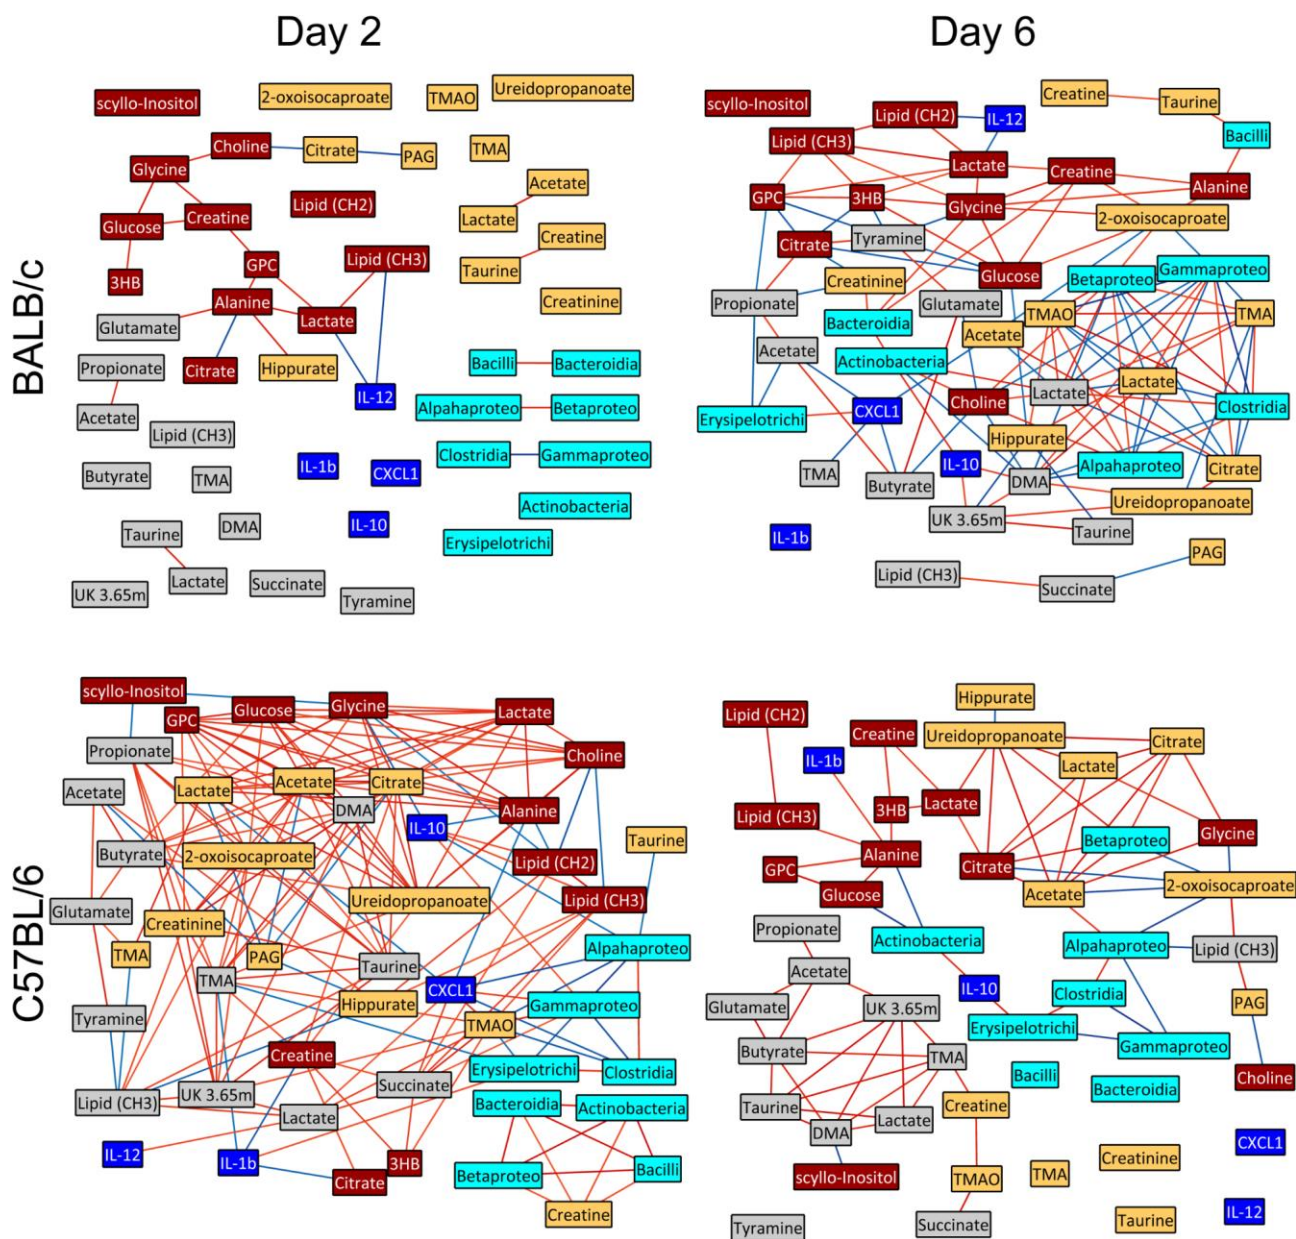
Day 2

Day 6

BALB/c

scyllo-Inositol
2-oxoisocaproate
TMAO
Ureidopropanoate
Choline
Citrate
PAG
TMA
Glycine
Acetate
Lipid (CH2)
Glucose
Creatine
Lactate
Creatine
GPC
Lipid (CH3)
3HB
Taurine
Alanine
Creatinine
Glutamate
Lactate
Propionate
Citrate
Hippurate
Bacilli
Bacteroidia
IL-12
Acetate
Alphaproteo
Betaproteo
Lipid (CH3)
Clostridia
Gammaproteo
IL-1b
CXCL1
Butyrate
TMA
Actinobacteria
DMA
IL-10
Taurine
Erysipelotrichi
Lactate
Succinate
UK 3.65m
Tyramine

scyllo-Inositol
Creatine
Taurine
Lipid (CH2)
IL-12
Bacilli
Lipid (CH3)
Lactate
Creatine
Alanine
GPC
3HB
Glycine
2-oxoisocaproate
Citrate
Tyramine
Glucose
Betaproteo
Gammaproteo
Creatinine
Propionate
Glutamate
TMAO
TMA
Bacteroidia
Acetate
Acetate
Actinobacteria
Lactate
Lactate
Choline
Clostridia
Erysipelotrichi
CXCL1
Hippurate
IL-10
Alphaproteo
Citrate
TMA
DMA
Butyrate
Ureidopropanoate
UK 3.65m
Taurine
IL-1b
PAG
Lipid (CH3)
Succinate

C57BL/6

scyllo-Inositol
GPC
Glucose
Glycine
Lactate
Propionate
Choline
Acetate
Lactate
Acetate
Citrate
DMA
Alanine
IL-10
Taurine
Butyrate
2-oxoisocaproate
Lipid (CH2)
Glutamate
Ureidopropanoate
Lipid (CH3)
Creatinine
TMA
PAG
Alphaproteo
TMA
Taurine
Tyramine
CXCL1
Hippurate
Gammaproteo
TMAO
Creatine
Erysipelotrichi
Clostridia
Succinate
Lipid (CH3)
UK 3.65m
Bacteroidia
Actinobacteria
Lactate
IL-12
IL-1b
3HB
Betaproteo
Bacilli
Citrate
Creatine

Hippurate
Lipid (CH2)
Creatine
Ureidopropanoate
Citrate
IL-1b
Lactate
3HB
Lactate
Lipid (CH3)
Betaproteo
Glycine
Alanine
GPC
Citrate
Glucose
Acetate
2-oxoisocaproate
Propionate
Actinobacteria
Alphaproteo
Lipid (CH3)
Acetate
IL-10
PAG
Clostridia
Glutamate
UK 3.65m
Erysipelotrichi
Gammaproteo
Butyrate
TMA
Bacilli
Choline
Bacteroidia
Taurine
Creatine
Lactate
DMA
CXCL1
scyllo-Inositol
Creatinine
TMAO
TMA
Taurine
IL-12
Succinate
Tyramine